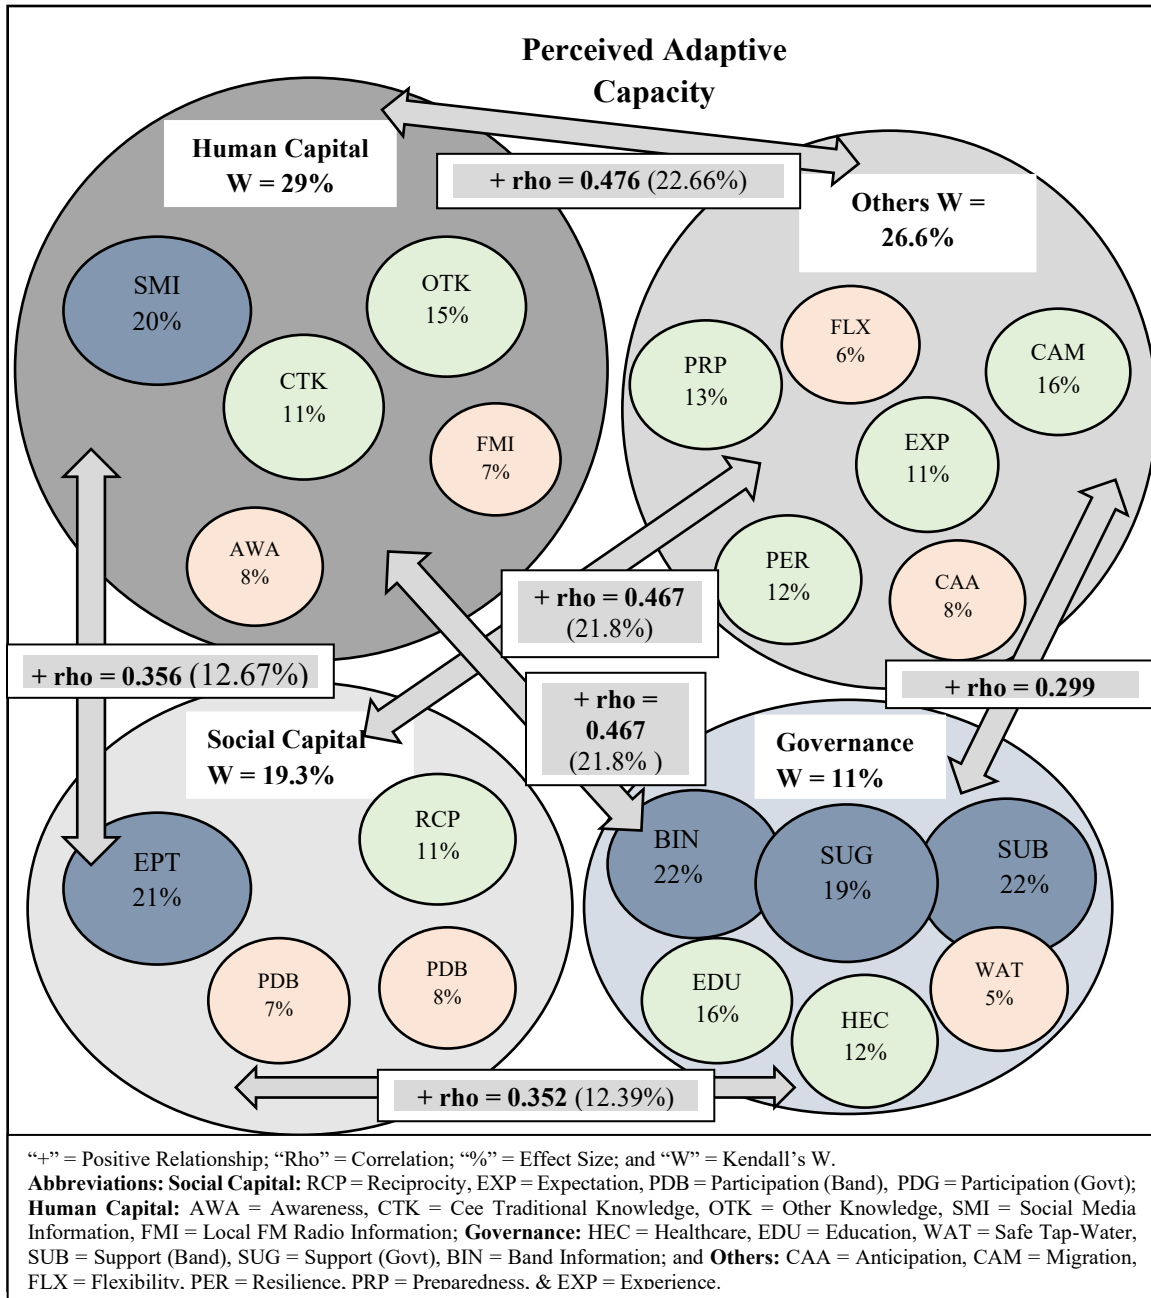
Perceived Adaptive Capacity

Human Capital
W = 29%

+ rho = 0.476 (22.66%)

Others W = 26.6%

SMI
20%

OTK
15%

CTK
11%

FMI
7%

AWA
8%

FLX
6%

PRP
13%

CAM
16%

EXP
11%

PER
12%

CAA
8%

+ rho = 0.467
(21.8%)

+ rho = 0.356 (12.67%)

+ rho = 0.467
(21.8% )

+ rho = 0.299

Social Capital
W = 19.3%

Governance
W = 11%

RCP
11%

EPT
21%

PDB
7%

PDB
8%

BIN
22%

SUG
19%

SUB
22%

EDU
16%

HEC
12%

WAT
5%

+ rho = 0.352 (12.39%)

"+" = Positive Relationship; "Rho" = Correlation; "%" = Effect Size; and "W" = Kendall's W.
Abbreviations: Social Capital: RCP = Reciprocity, EXP = Expectation, PDB = Participation (Band), PDG = Participation (Govt); Human Capital: AWA = Awareness, CTK = Cee Traditional Knowledge, OTK = Other Knowledge, SMI = Social Media Information, FMI = Local FM Radio Information; Governance: HEC = Healthcare, EDU = Education, WAT = Safe Tap-Water, SUB = Support (Band), SUG = Support (Govt), BIN = Band Information; and Others: CAA = Anticipation, CAM = Migration, FLX = Flexibility, PER = Resilience, PRP = Preparedness, & EXP = Experience.